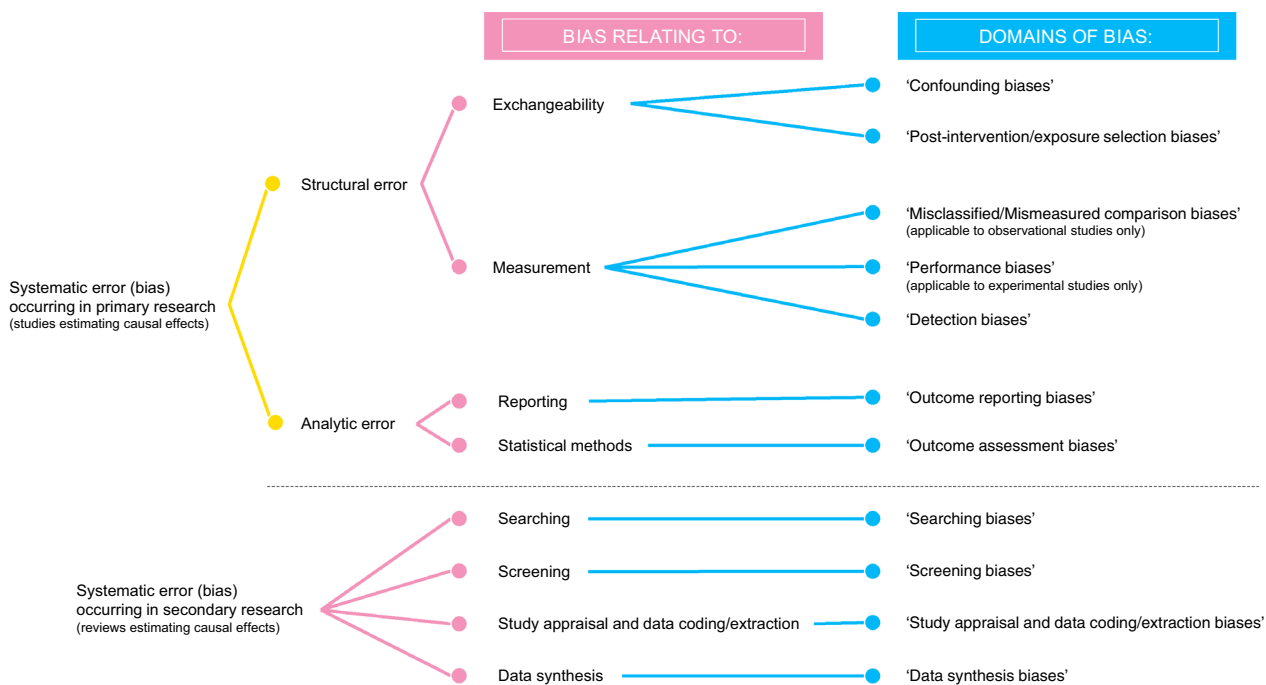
BIAS RELATING TO:

DOMAINS OF BIAS:

Systematic error (bias) occurring in primary research (studies estimating causal effects)

Structural error

Exchangeability

'Confounding biases'

'Post-intervention/exposure selection biases'

Measurement

'Misclassified/Mismeasured comparison biases' (applicable to observational studies only)

'Performance biases' (applicable to experimental studies only)

'Detection biases'

Analytic error

Reporting

'Outcome reporting biases'

Statistical methods

'Outcome assessment biases'

Systematic error (bias) occurring in secondary research (reviews estimating causal effects)

Searching

'Searching biases'

Screening

'Screening biases'

Study appraisal and data coding/extraction

'Study appraisal and data coding/extraction biases'

Data synthesis

'Data synthesis biases'